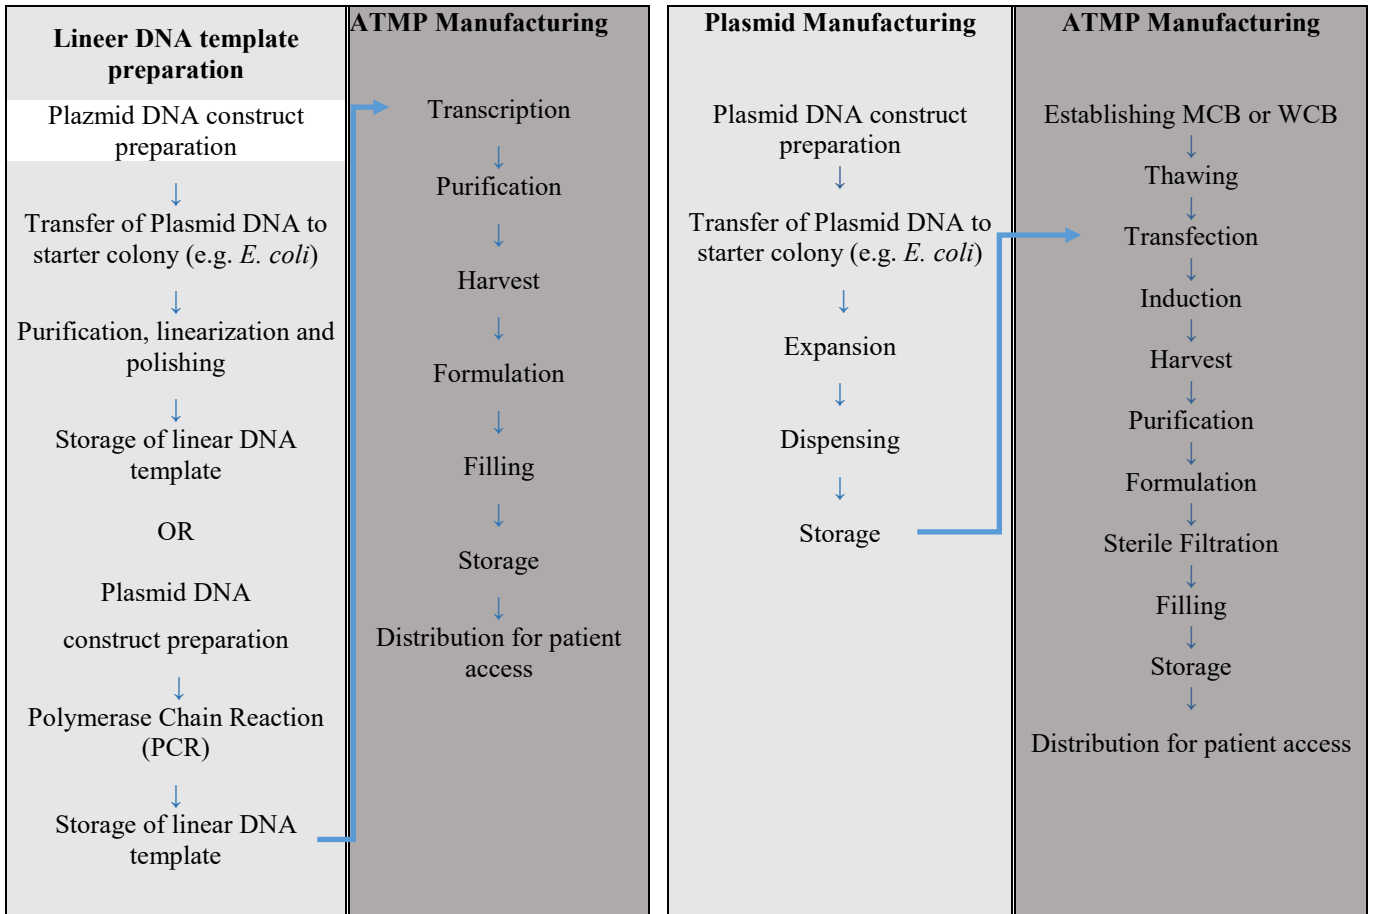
| Lineer DNA template preparation | ATMP Manufacturing | Plasmid Manufacturing | ATMP Manufacturing |
|---|---|---|---|
| Plazmid DNA construct preparation ↓ Transfer of Plasmid DNA to starter colony (e.g. *E. coli*) ↓ Purification, linearization and polishing ↓ Storage of linear DNA template OR Plasmid DNA construct preparation ↓ Polymerase Chain Reaction (PCR) ↓ Storage of linear DNA template | Transcription ↓ Purification ↓ Harvest ↓ Formulation ↓ Filling ↓ Storage ↓ Distribution for patient access | Plasmid DNA construct preparation ↓ Transfer of Plasmid DNA to starter colony (e.g. *E. coli*) ↓ Expansion ↓ Dispensing ↓ Storage | Establishing MCB or WCB ↓ Thawing ↓ Transfection ↓ Induction ↓ Harvest ↓ Purification ↓ Formulation ↓ Sterile Filtration ↓ Filling ↓ Storage ↓ Distribution for patient access |